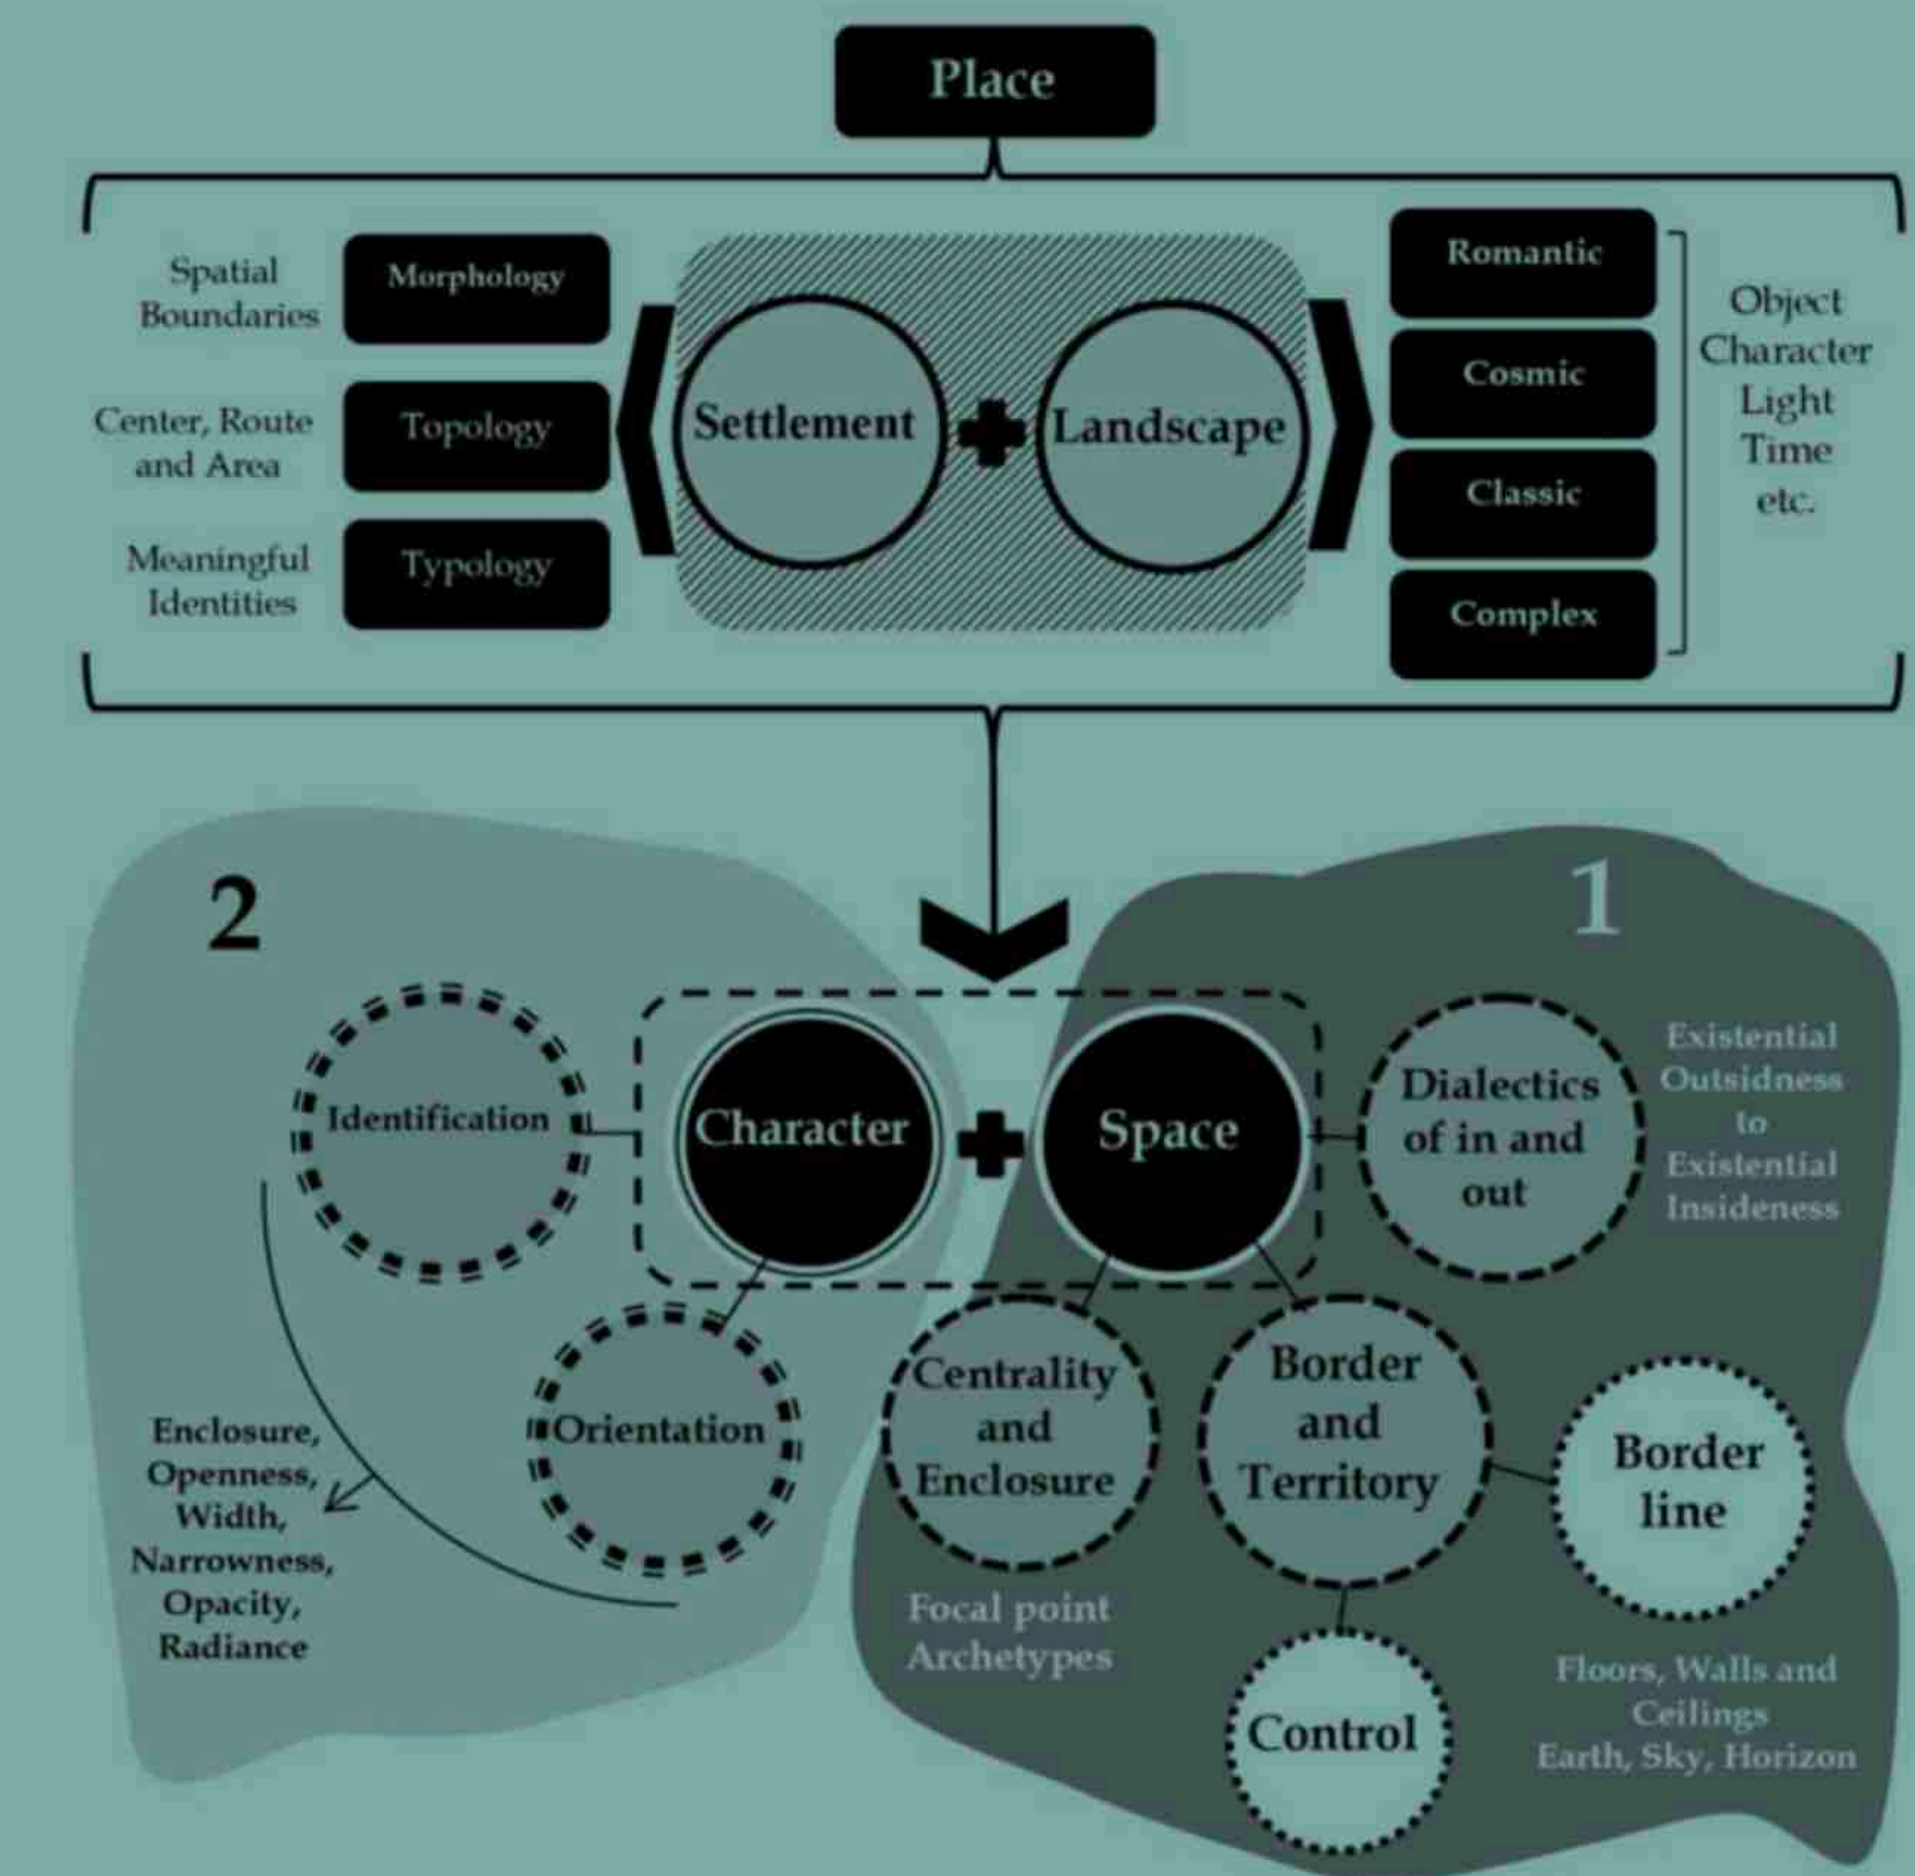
Place

Spatial Boundaries
Morphology

Center, Route and Area
Topology

Meaningful Identities
Typology

Settlement + Landscape

Romantic
Cosmic
Classic
Complex

Object
Character
Light
Time
etc.

2

1

Identification

Character + Space

Dialectics of in and out

Existential Outsidness to Existential Insideness

Orientation

Enclosure, Openness, Width, Narrowness, Opacity, Radiance

Centrality and Enclosure

Border and Territory

Border line

Focal point Archetypes

Control

Floors, Walls and Ceilings
Earth, Sky, Horizon